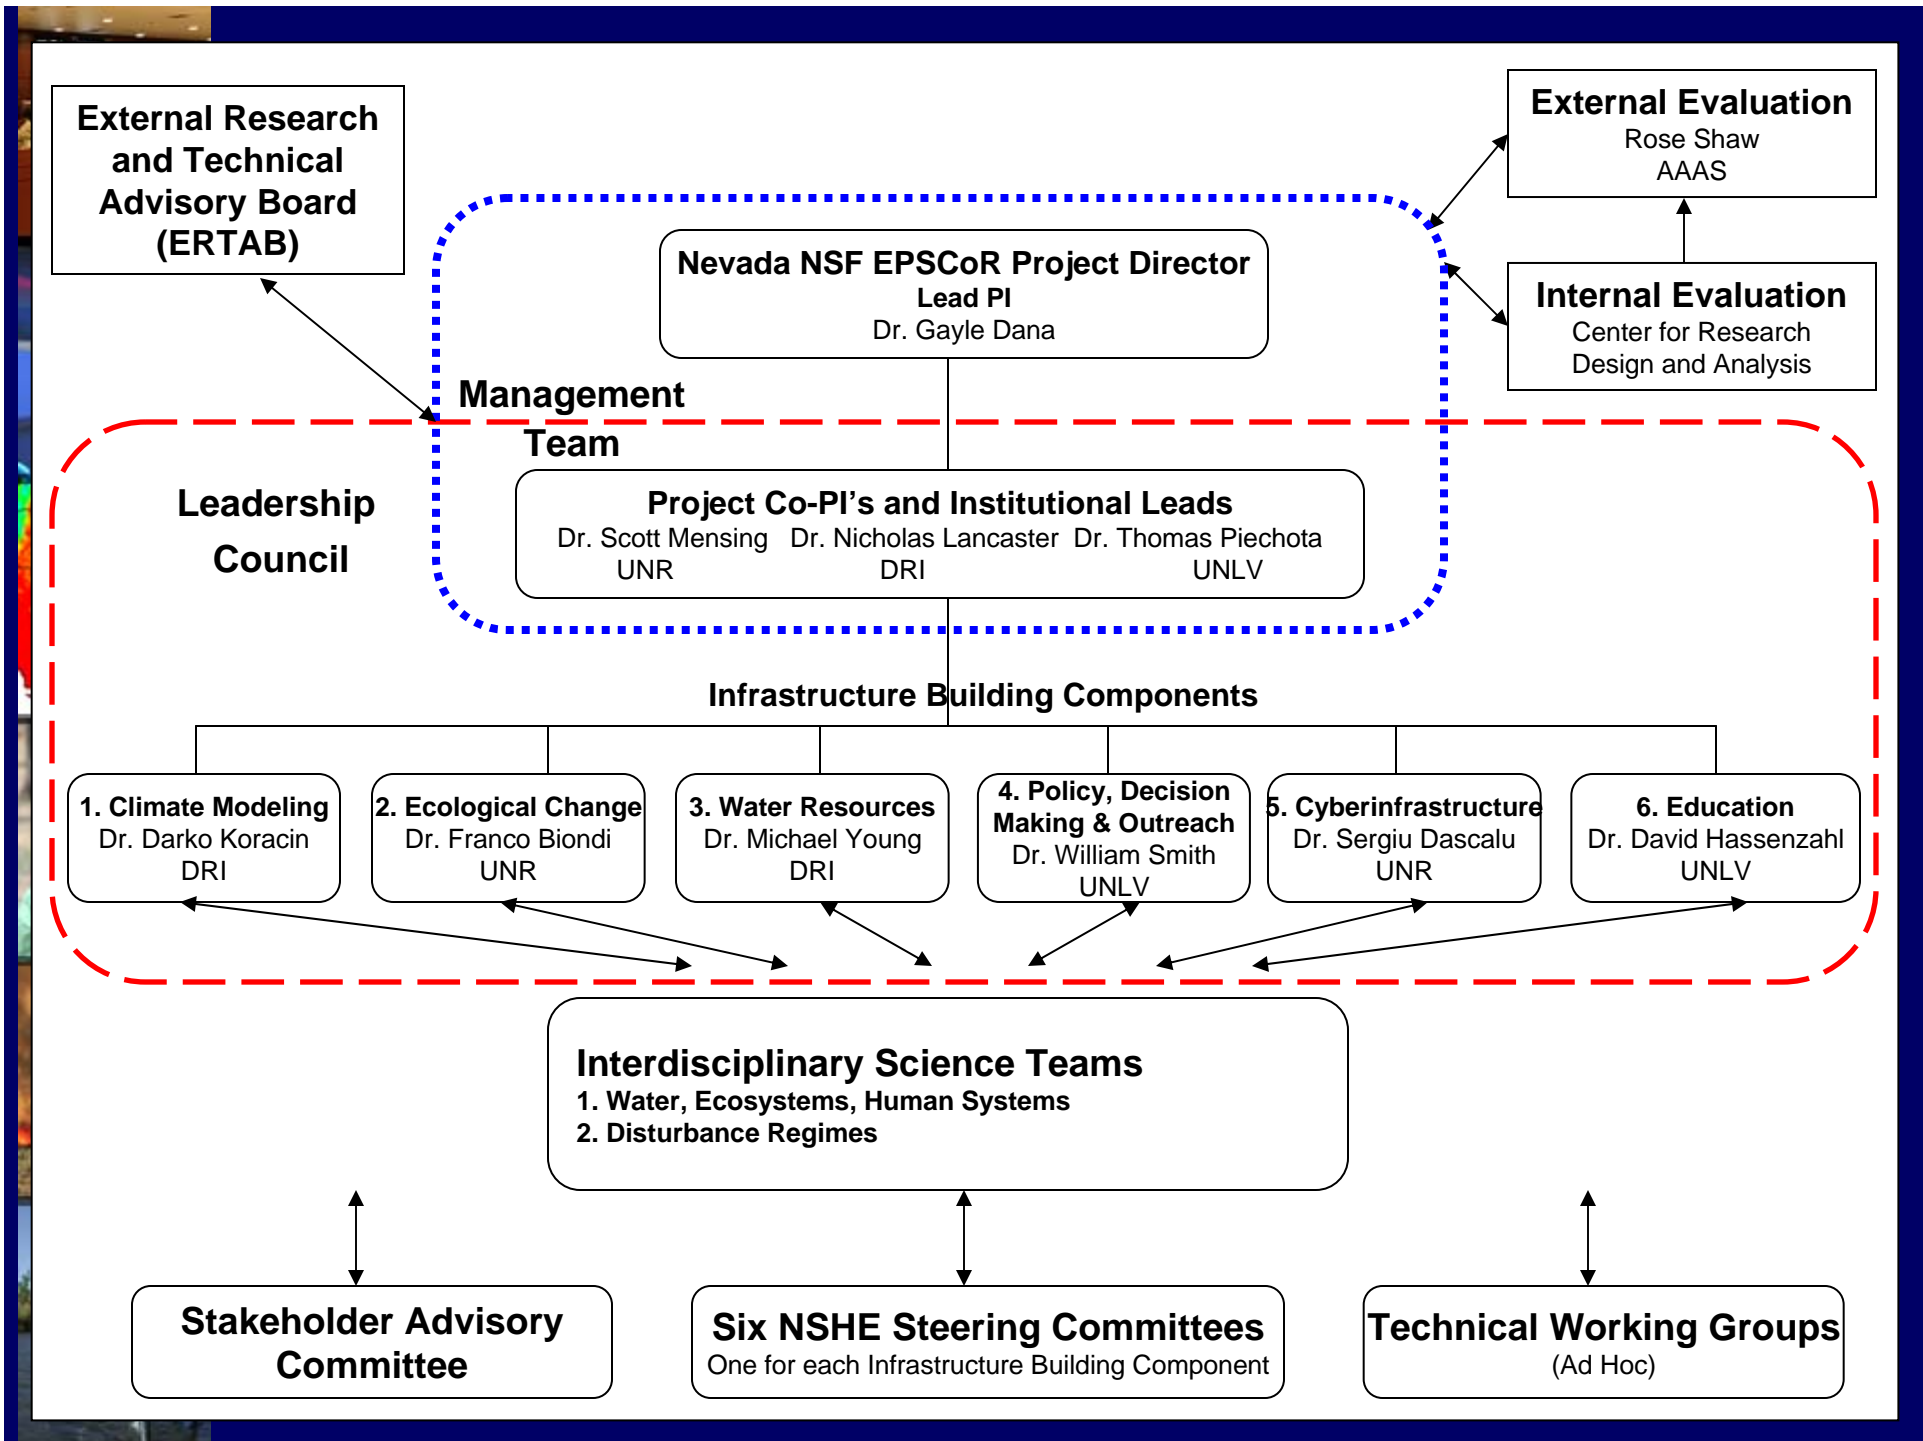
External Research and Technical Advisory Board (ERTAB)

External Evaluation
Rose Shaw
AAAS

Nevada NSF EPSCoR Project Director
Lead PI
Dr. Gayle Dana

Internal Evaluation
Center for Research Design and Analysis

Management Team

Leadership Council

Project Co-PI's and Institutional Leads
Dr. Scott Mensing UNR
Dr. Nicholas Lancaster DRI
Dr. Thomas Piechota UNLV

Infrastructure Building Components

1. Climate Modeling
Dr. Darko Koracin
DRI

2. Ecological Change
Dr. Franco Biondi
UNR

3. Water Resources
Dr. Michael Young
DRI

4. Policy, Decision Making & Outreach
Dr. William Smith
UNLV

5. Cyberinfrastructure
Dr. Sergiu Dascalu
UNR

6. Education
Dr. David Hassenzahl
UNLV

Interdisciplinary Science Teams
1. Water, Ecosystems, Human Systems
2. Disturbance Regimes

Stakeholder Advisory Committee

Six NSHE Steering Committees
One for each Infrastructure Building Component

Technical Working Groups
(Ad Hoc)